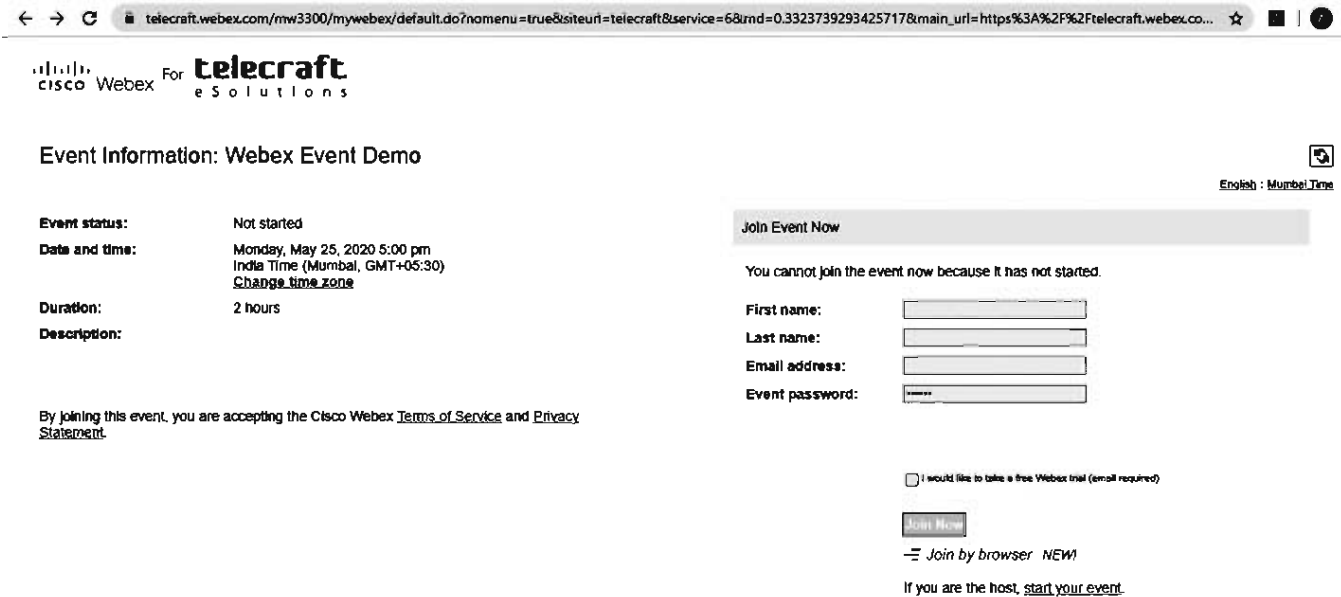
telecraft.webex.com/mw3300/mywebex/default.do?nomenu=true&siteurl=telecraft&service=6&rnd=0.3323739293425717&main_url=https%3A%2F%2Ftelecraft.webex.co...

cisco Webex For telecraft eSolutions

Event Information: Webex Event Demo

English : Mumbai Time

Event status: Not started

Date and time: Monday, May 25, 2020 5:00 pm India Time (Mumbai, GMT+05:30) Change time zone

Duration: 2 hours

Description:

By joining this event, you are accepting the Cisco Webex Terms of Service and Privacy Statement.

Join Event Now

You cannot join the event now because it has not started.

First name:

Last name:

Email address:

Event password: ••••••

I would like to take a free Webex trial (email required)

Join Now

Join by browser NEW!

If you are the host, start your event.